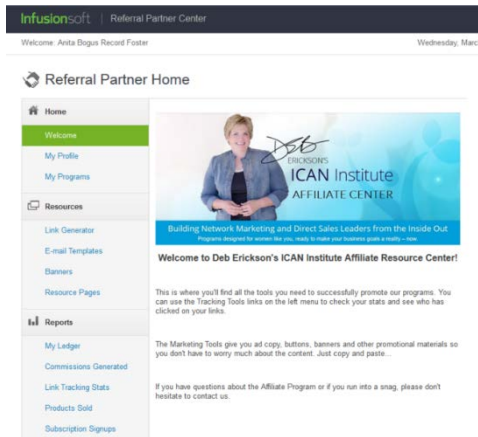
Infusionsoft | Referral Partner Center

Welcome: Anita Bogus Record Foster

Wednesday, Marc

Referral Partner Home

Home

Welcome

My Profile

My Programs

Resources

Link Generator

E-mail Templates

Banners

Resource Pages

Reports

My Ledger

Commissions Generated

Link Tracking Stats

Products Sold

Subscription Signups

Deb ERICKSON'S ICAN Institute AFFILIATE CENTER

Building Network Marketing and Direct Sales Leaders from the Inside Out

Programs designed for women like you, ready to make your business goals a reality – now

Welcome to Deb Erickson's ICAN Institute Affiliate Resource Center!

This is where you'll find all the tools you need to successfully promote our programs. You can use the Tracking Tools links on the left menu to check your stats and see who has clicked on your links.

The Marketing Tools give you ad copy, buttons, banners and other promotional materials so you don't have to worry much about the content. Just copy and paste...

If you have questions about the Affiliate Program or if you run into a snag, please don't hesitate to contact us.